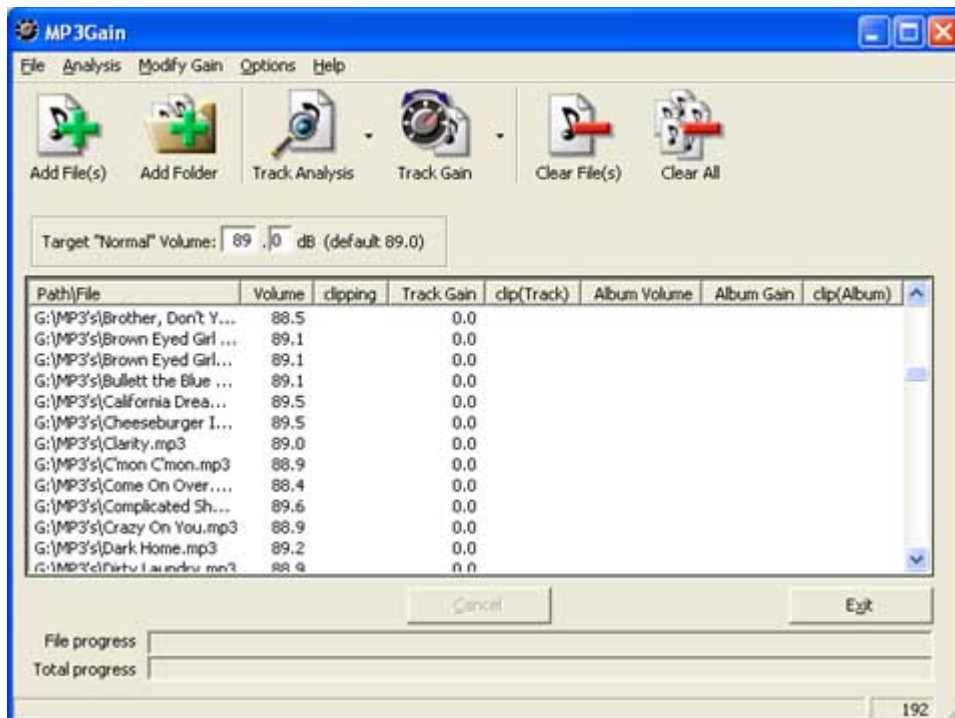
MP3Gain

File Analysis Modify Gain Options Help

Add File(s) Add Folder Track Analysis Track Gain Clear File(s) Clear All

Target "Normal" Volume: 89 .0 dB (default 89.0)

| Path\File | Volume | clipping | Track Gain | clip(Track) | Album Volume | Album Gain | clip(Album) |
|---|---|---|---|---|---|---|---|
| G:\MP3's\Brother, Don't Y... | 88.5 | | 0.0 | | | | |
| G:\MP3's\Brown Eyed Girl ... | 89.1 | | 0.0 | | | | |
| G:\MP3's\Brown Eyed Girl... | 89.1 | | 0.0 | | | | |
| G:\MP3's\Bullett the Blue ... | 89.1 | | 0.0 | | | | |
| G:\MP3's\California Drea... | 89.5 | | 0.0 | | | | |
| G:\MP3's\Cheeseburger I... | 89.5 | | 0.0 | | | | |
| G:\MP3's\Clarity.mp3 | 89.0 | | 0.0 | | | | |
| G:\MP3's\C'mon C'mon.mp3 | 88.9 | | 0.0 | | | | |
| G:\MP3's\Come On Over.... | 88.4 | | 0.0 | | | | |
| G:\MP3's\Complicated Sh... | 89.6 | | 0.0 | | | | |
| G:\MP3's\Crazy On You.mp3 | 88.9 | | 0.0 | | | | |
| G:\MP3's\Dark Home.mp3 | 89.2 | | 0.0 | | | | |
| G:\MP3's\Dirty Laundry.mp3 | 88.9 | | 0.0 | | | | |

Cancel Exit

File progress

Total progress

192